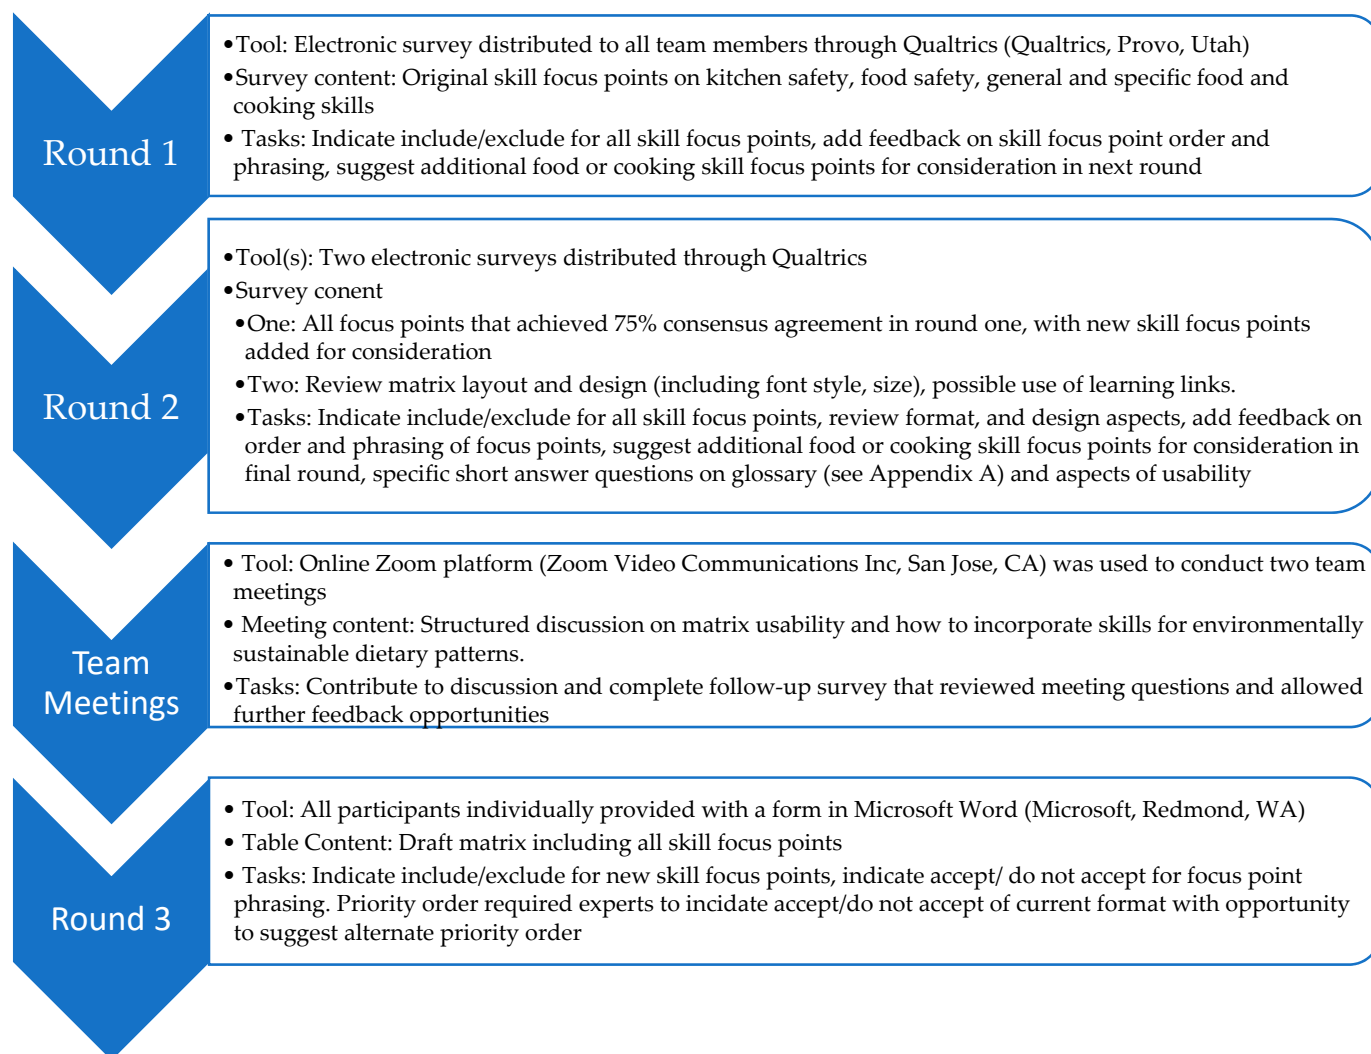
Round 1

•Tool: Electronic survey distributed to all team members through Qualtrics (Qualtrics, Provo, Utah)
•Survey content: Original skill focus points on kitchen safety, food safety, general and specific food and cooking skills
• Tasks: Indicate include/exclude for all skill focus points, add feedback on skill focus point order and phrasing, suggest additional food or cooking skill focus points for consideration in next round

Round 2

•Tool(s): Two electronic surveys distributed through Qualtrics
•Survey conent
•One: All focus points that achieved 75% consensus agreement in round one, with new skill focus points added for consideration
•Two: Review matrix layout and design (including font style, size), possible use of learning links.
•Tasks: Indicate include/exclude for all skill focus points, review format, and design aspects, add feedback on order and phrasing of focus points, suggest additional food or cooking skill focus points for consideration in final round, specific short answer questions on glossary (see Appendix A) and aspects of usability

Team Meetings

• Tool: Online Zoom platform (Zoom Video Communications Inc, San Jose, CA) was used to conduct two team meetings
• Meeting content: Structured discussion on matrix usability and how to incorporate skills for environmentally sustainable dietary patterns.
•Tasks: Contribute to discussion and complete follow-up survey that reviewed meeting questions and allowed further feedback opportunities

Round 3

• Tool: All participants individually provided with a form in Microsoft Word (Microsoft, Redmond, WA)
• Table Content: Draft matrix including all skill focus points
• Tasks: Indicate include/exclude for new skill focus points, indicate accept/ do not accept for focus point phrasing. Priority order required experts to incidate accept/do not accept of current format with opportunity to suggest alternate priority order